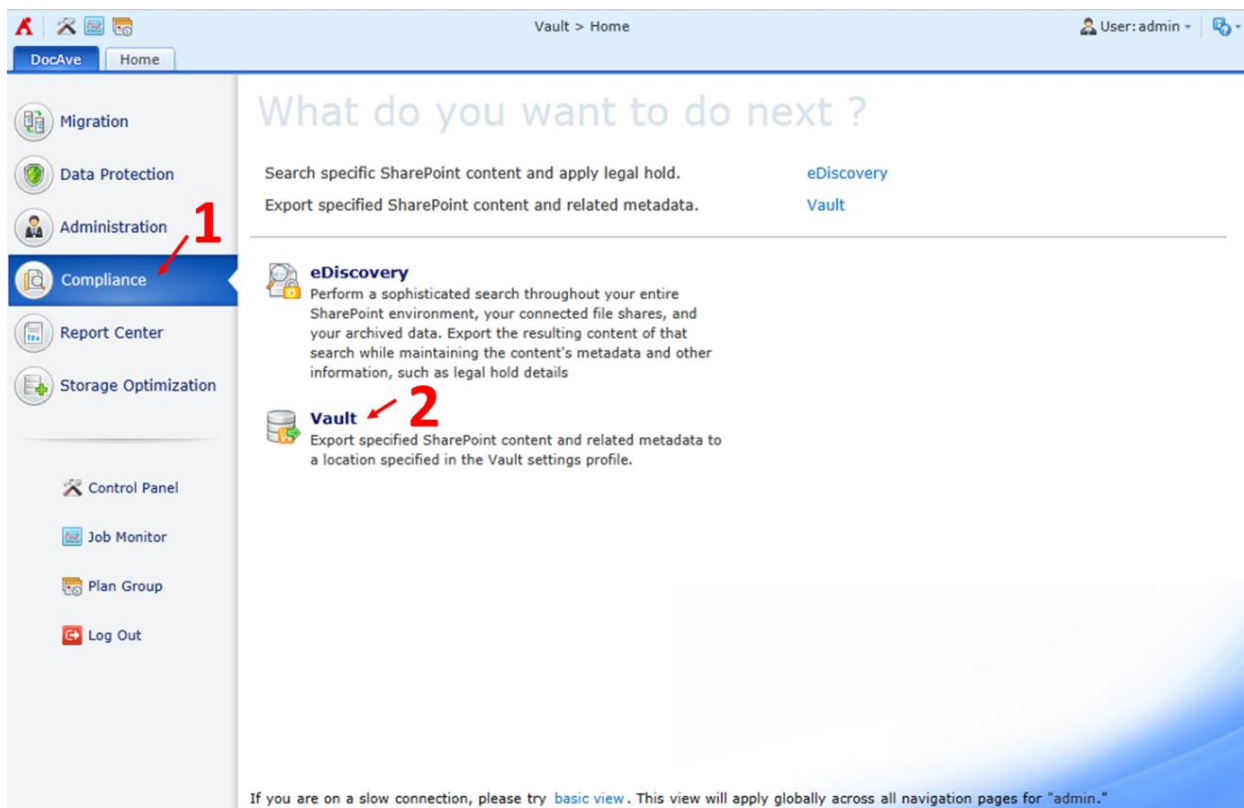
Vault > Home

User: admin

DocAve Home

Migration

Data Protection

Administration

Compliance

Report Center

Storage Optimization

Control Panel

Job Monitor

Plan Group

Log Out

1

What do you want to do next ?

Search specific SharePoint content and apply legal hold. eDiscovery

Export specified SharePoint content and related metadata. Vault

eDiscovery
Perform a sophisticated search throughout your entire SharePoint environment, your connected file shares, and your archived data. Export the resulting content of that search while maintaining the content's metadata and other information, such as legal hold details

Vault
2
Export specified SharePoint content and related metadata to a location specified in the Vault settings profile.

If you are on a slow connection, please try basic view. This view will apply globally across all navigation pages for "admin."